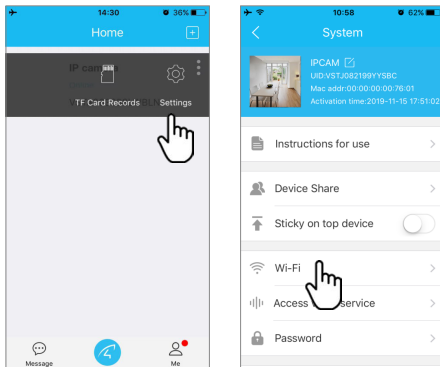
14:30
36%
Home
IP camera
TF Card Records
Settings
Message
Me

10:58
62%
System
IPCAM
UID:VSTJ082199YYSBC
Mac addr:00:00:00:00:76:01
Activation time:2019-11-15 17:51:02
Instructions for use
Device Share
Sticky on top device
Wi-Fi
Access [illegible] service
Password